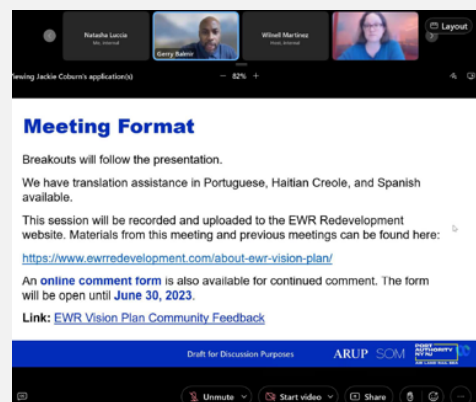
Natasha Luccia
Gerry Babrir
Wilnell Martinez
Layout
Viewing Jackie Coburn's application(s)
82%

Meeting Format

Breakouts will follow the presentation.

We have translation assistance in Portuguese, Haitian Creole, and Spanish available.

This session will be recorded and uploaded to the EWR Redevelopment website. Materials from this meeting and previous meetings can be found here:

https://www.ewrredevelopment.com/about-ewr-vision-plan/

An online comment form is also available for continued comment. The form will be open until June 30, 2023.

Link: EWR Vision Plan Community Feedback

Draft for Discussion Purposes
ARUP SOM
PORT AUTHORITY NY NJ

Unmute
Start video
Share